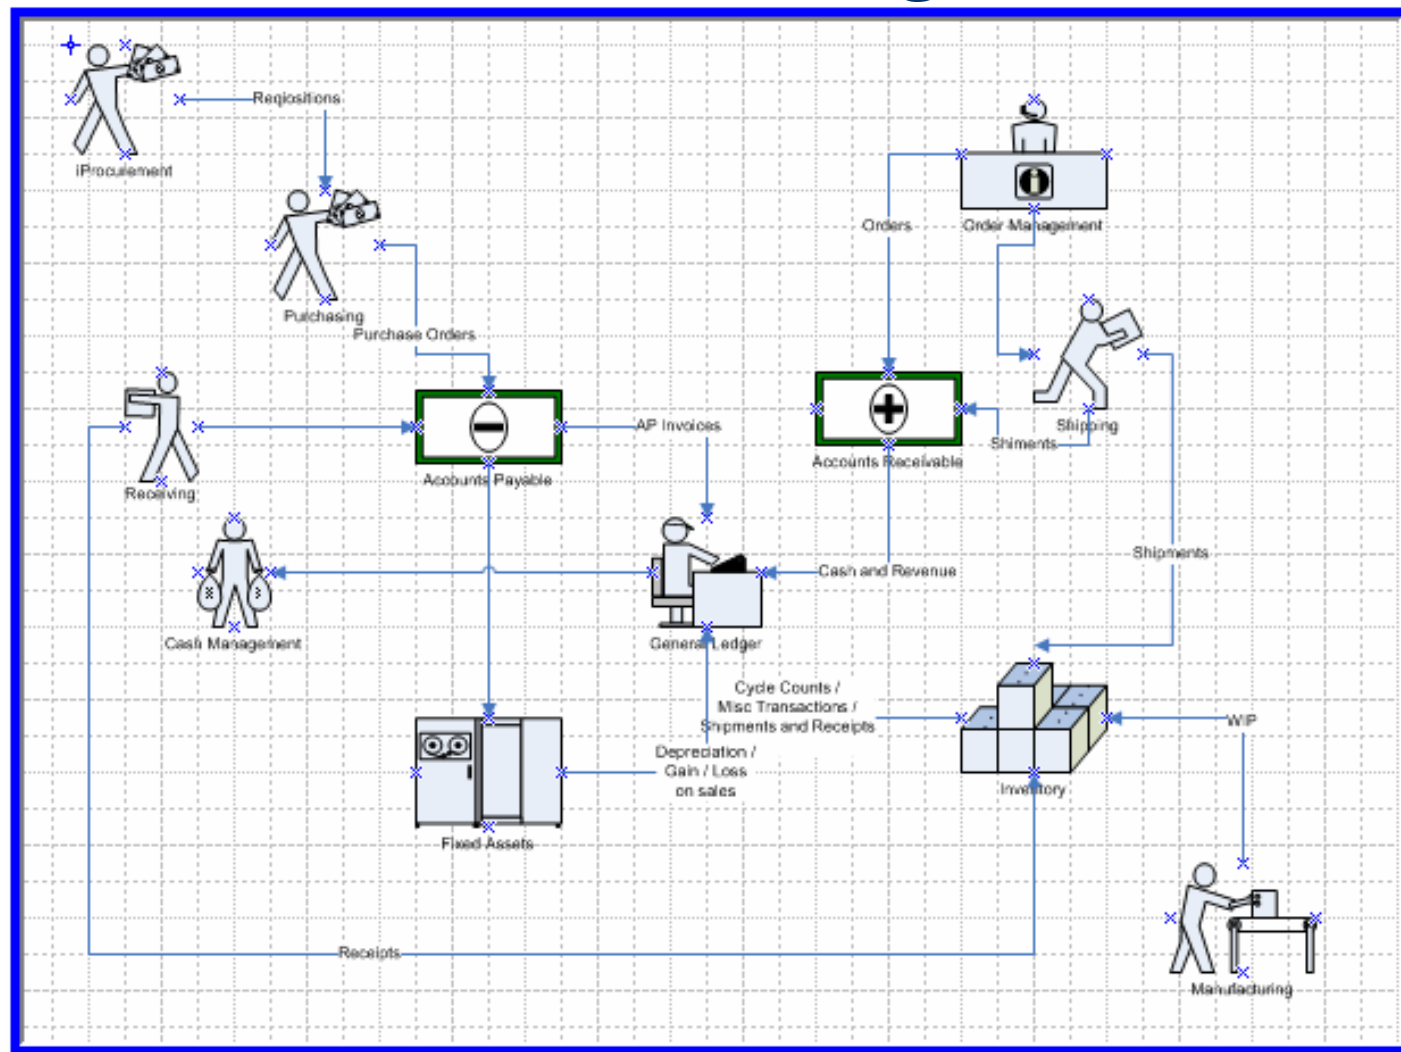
Reqiositions

iProcurement

Purchasing

Purchase Orders

Orders

Order Management

Receiving

Accounts Payable

AP Invoices

Accounts Receivable

Shiments

Shipping

Cash Management

General Ledger

Cash and Revenue

Shipments

Cycle Counts / Misc Transactions / Shipments and Receipts

WIP

Depreciation / Gain / Loss on sales

Inventory

Fixed Assets

Receipts

Manufacturing